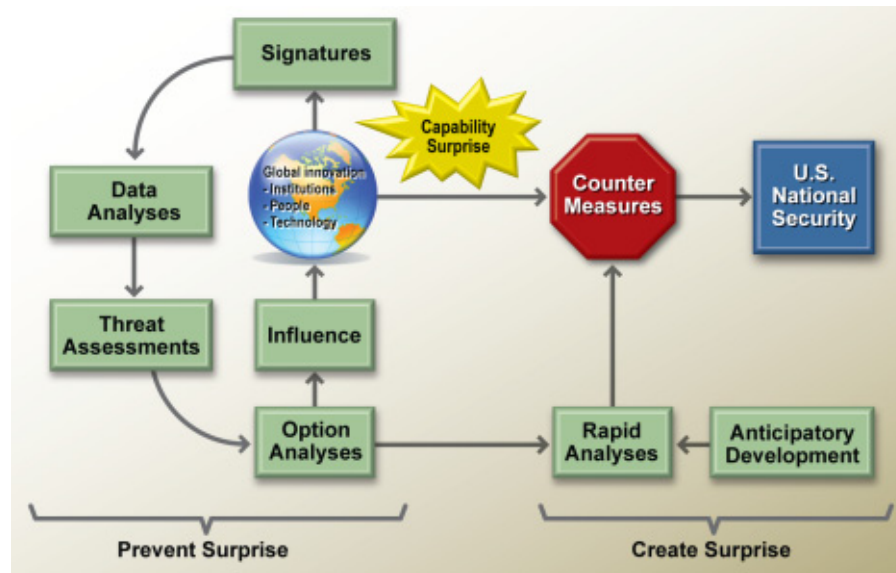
Signatures

Capability Surprise

Data Analyses

Global innovation
- Institutions
- People
- Technology

Counter Measures

U.S. National Security

Threat Assessments

Influence

Option Analyses

Rapid Analyses

Anticipatory Development

Prevent Surprise

Create Surprise